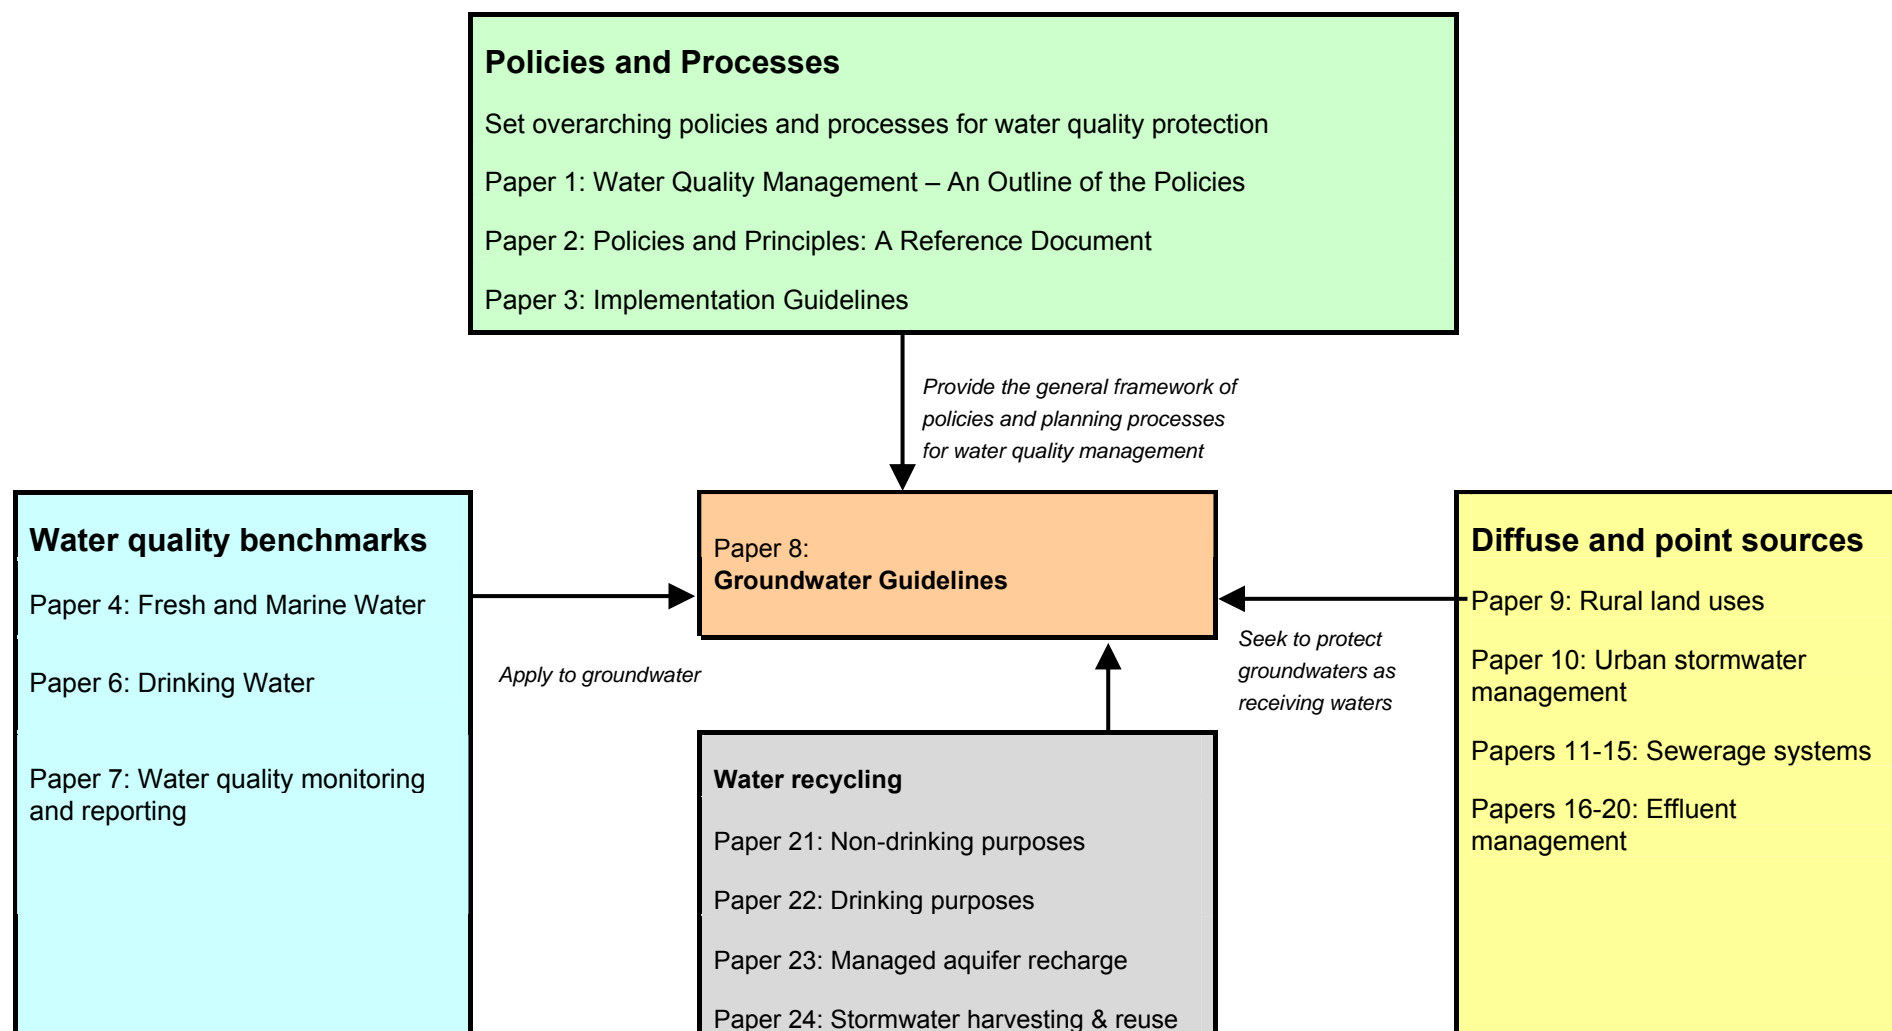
Policies and Processes

Set overarching policies and processes for water quality protection

Paper 1: Water Quality Management – An Outline of the Policies

Paper 2: Policies and Principles: A Reference Document

Paper 3: Implementation Guidelines

Provide the general framework of policies and planning processes for water quality management

Water quality benchmarks

Paper 4: Fresh and Marine Water

Paper 6: Drinking Water

Paper 7: Water quality monitoring and reporting

Apply to groundwater

Paper 8:
Groundwater Guidelines

Seek to protect groundwaters as receiving waters

Diffuse and point sources

Paper 9: Rural land uses

Paper 10: Urban stormwater management

Papers 11-15: Sewerage systems

Papers 16-20: Effluent management

Water recycling

Paper 21: Non-drinking purposes

Paper 22: Drinking purposes

Paper 23: Managed aquifer recharge

Paper 24: Stormwater harvesting & reuse